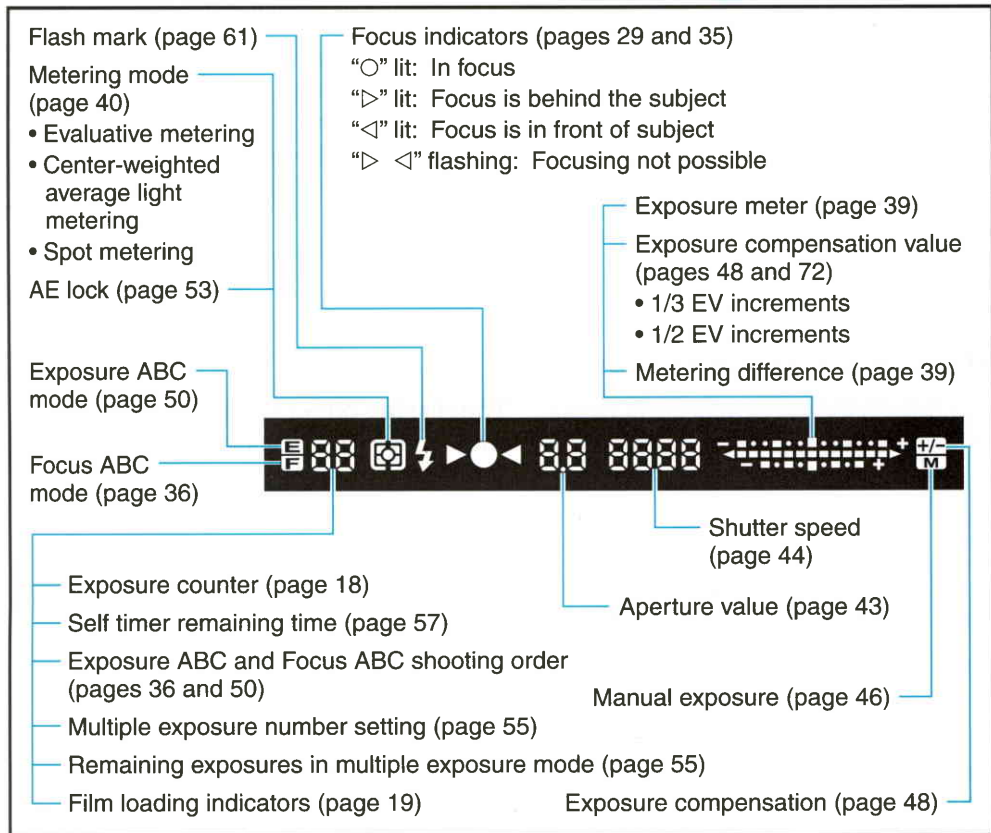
Flash mark (page 61)

Metering mode (page 40)
• Evaluative metering
• Center-weighted average light metering
• Spot metering

AE lock (page 53)

Focus indicators (pages 29 and 35)
"○" lit: In focus
"▷" lit: Focus is behind the subject
"◁" lit: Focus is in front of subject
"▷ ◁" flashing: Focusing not possible

Exposure meter (page 39)

Exposure compensation value (pages 48 and 72)
• 1/3 EV increments
• 1/2 EV increments

Metering difference (page 39)

Exposure ABC mode (page 50)

Focus ABC mode (page 36)

E
F
88
8.8
8888
+/-
M

Shutter speed (page 44)

Exposure counter (page 18)

Self timer remaining time (page 57)

Aperture value (page 43)

Exposure ABC and Focus ABC shooting order (pages 36 and 50)

Manual exposure (page 46)

Multiple exposure number setting (page 55)

Remaining exposures in multiple exposure mode (page 55)

Film loading indicators (page 19)

Exposure compensation (page 48)